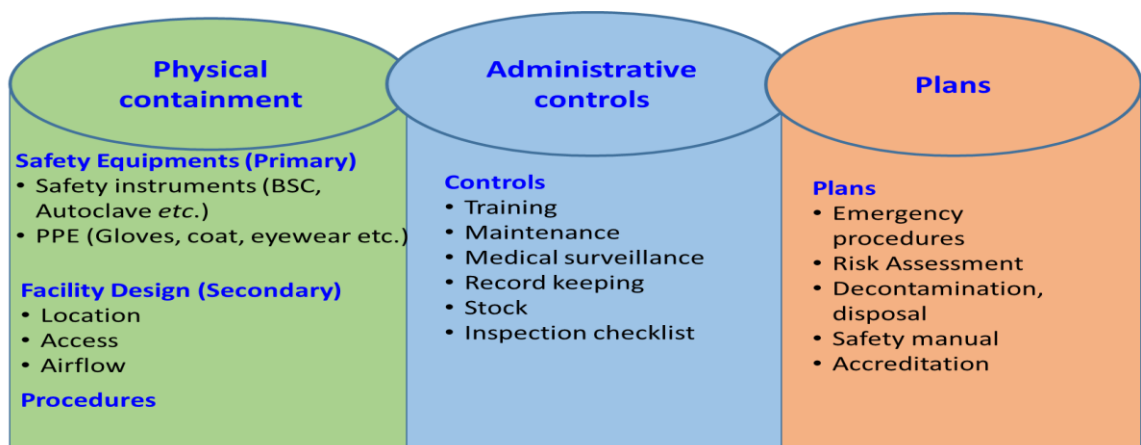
Physical containment

Safety Equipments (Primary)
• Safety instruments (BSC, Autoclave *etc.*)
• PPE (Gloves, coat, eyewear etc.)

Facility Design (Secondary)
• Location
• Access
• Airflow

Procedures

Administrative controls

Controls
• Training
• Maintenance
• Medical surveillance
• Record keeping
• Stock
• Inspection checklist

Plans

Plans
• Emergency procedures
• Risk Assessment
• Decontamination, disposal
• Safety manual
• Accreditation